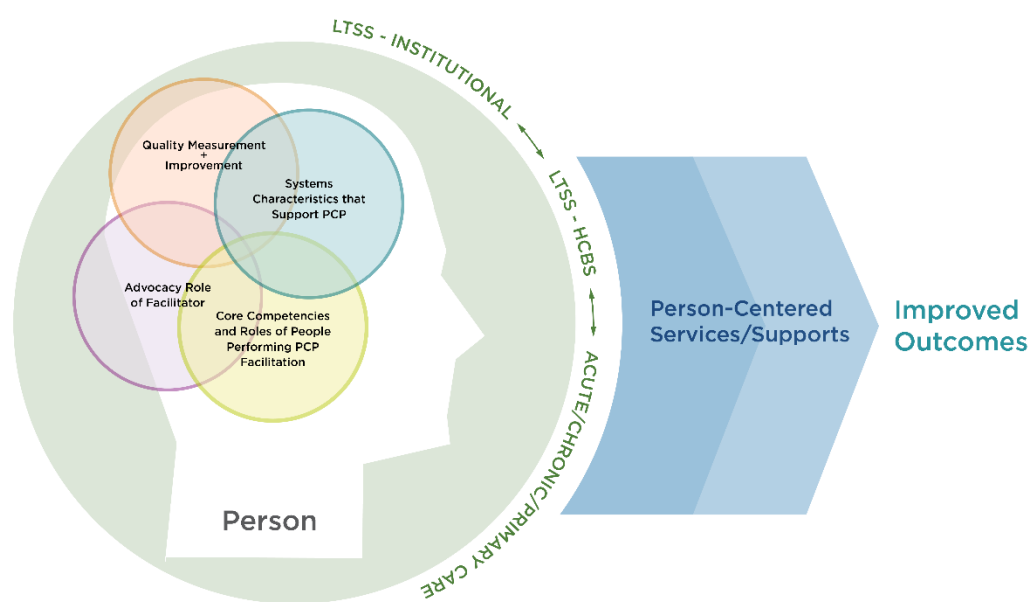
LTSS - INSTITUTIONAL

LTSS - HCBS

ACUTE/CHRONIC/PRIMARY CARE

Quality Measurement + Improvement

Systems Characteristics that Support PCP

Advocacy Role of Facilitator

Core Competencies and Roles of People Performing PCP Facilitation

Person

Person-Centered Services/Supports

Improved Outcomes